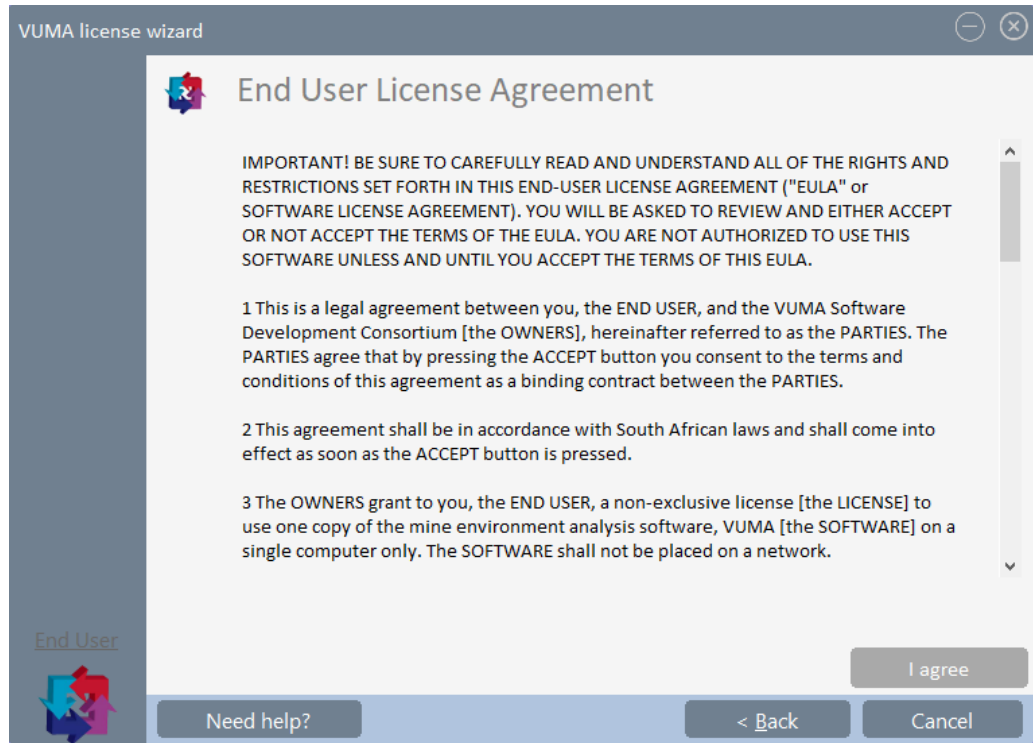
VUMA license wizard

End User License Agreement

IMPORTANT! BE SURE TO CAREFULLY READ AND UNDERSTAND ALL OF THE RIGHTS AND RESTRICTIONS SET FORTH IN THIS END-USER LICENSE AGREEMENT ("EULA" or SOFTWARE LICENSE AGREEMENT). YOU WILL BE ASKED TO REVIEW AND EITHER ACCEPT OR NOT ACCEPT THE TERMS OF THE EULA. YOU ARE NOT AUTHORIZED TO USE THIS SOFTWARE UNLESS AND UNTIL YOU ACCEPT THE TERMS OF THIS EULA.

1 This is a legal agreement between you, the END USER, and the VUMA Software Development Consortium [the OWNERS], hereinafter referred to as the PARTIES. The PARTIES agree that by pressing the ACCEPT button you consent to the terms and conditions of this agreement as a binding contract between the PARTIES.

2 This agreement shall be in accordance with South African laws and shall come into effect as soon as the ACCEPT button is pressed.

3 The OWNERS grant to you, the END USER, a non-exclusive license [the LICENSE] to use one copy of the mine environment analysis software, VUMA [the SOFTWARE] on a single computer only. The SOFTWARE shall not be placed on a network.

End User

I agree

Need help?

< Back

Cancel